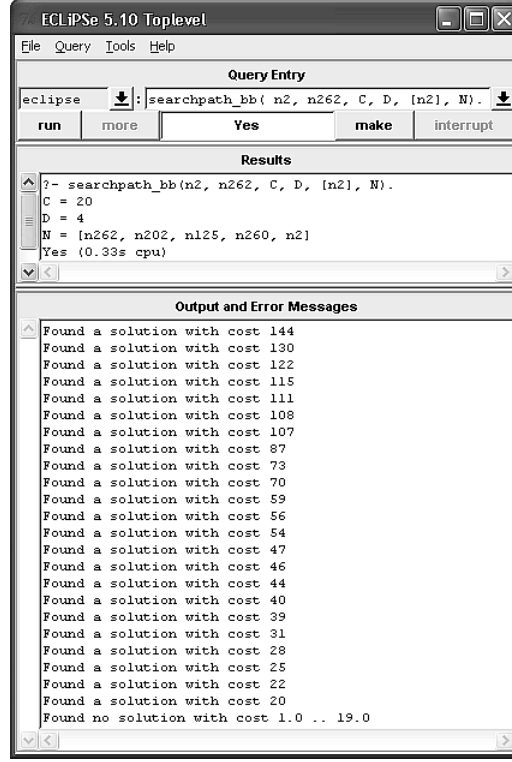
ECLiPSe 5.10 Toplevel

File Query Tools Help

Query Entry

eclipse : searchpath_bb( n2, n262, C, D, [n2], N).

run more Yes make interrupt

Results

?- searchpath_bb(n2, n262, C, D, [n2], N).
C = 20
D = 4
N = [n262, n202, n125, n260, n2]
Yes (0.33s cpu)

Output and Error Messages

Found a solution with cost 144
Found a solution with cost 130
Found a solution with cost 122
Found a solution with cost 115
Found a solution with cost 111
Found a solution with cost 108
Found a solution with cost 107
Found a solution with cost 87
Found a solution with cost 73
Found a solution with cost 70
Found a solution with cost 59
Found a solution with cost 56
Found a solution with cost 54
Found a solution with cost 47
Found a solution with cost 46
Found a solution with cost 44
Found a solution with cost 40
Found a solution with cost 39
Found a solution with cost 31
Found a solution with cost 28
Found a solution with cost 25
Found a solution with cost 22
Found a solution with cost 20
Found no solution with cost 1.0 .. 19.0